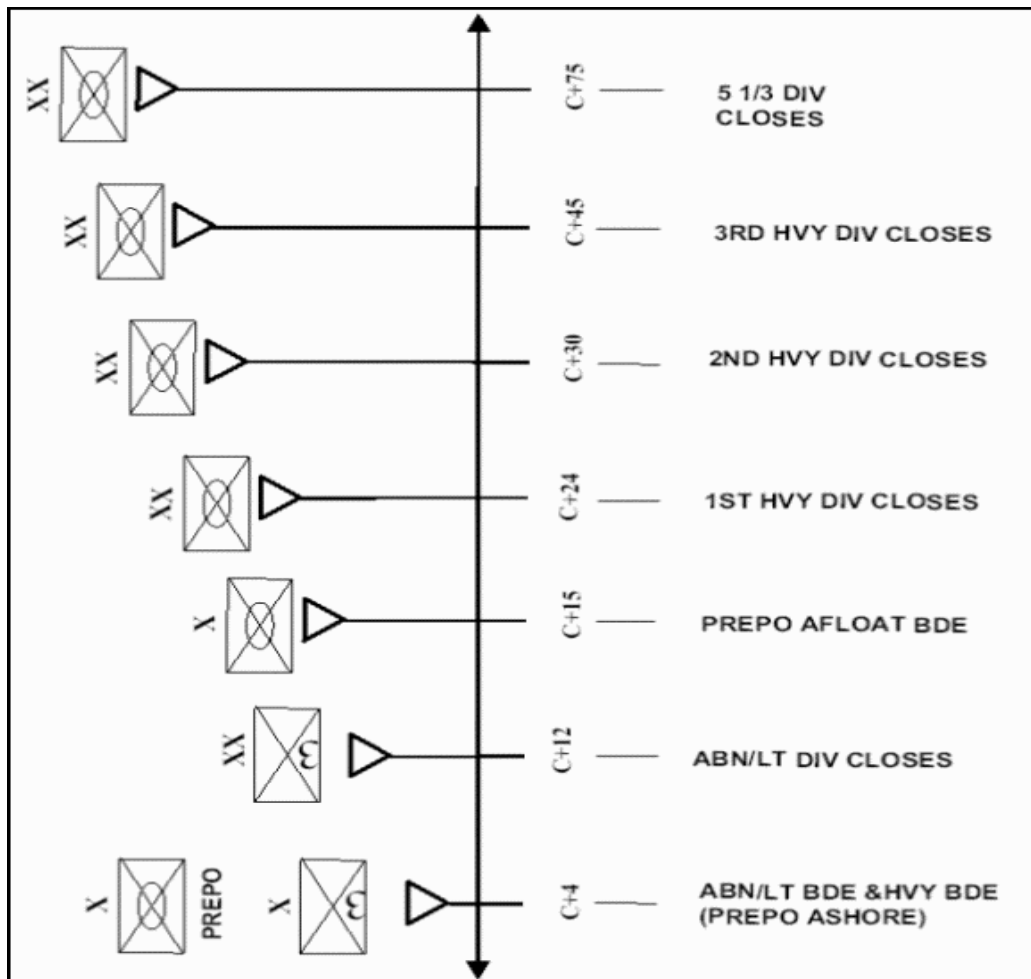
XX C+75 5 1/3 DIV CLOSES

XX C+45 3RD HVY DIV CLOSES

XX C+30 2ND HVY DIV CLOSES

XX C+24 1ST HVY DIV CLOSES

X C+15 PREPO AFLOAT BDE

XX C+12 ABN/LT DIV CLOSES

X PREPO X C+4 ABN/LT BDE &HVY BDE (PREPO ASHORE)